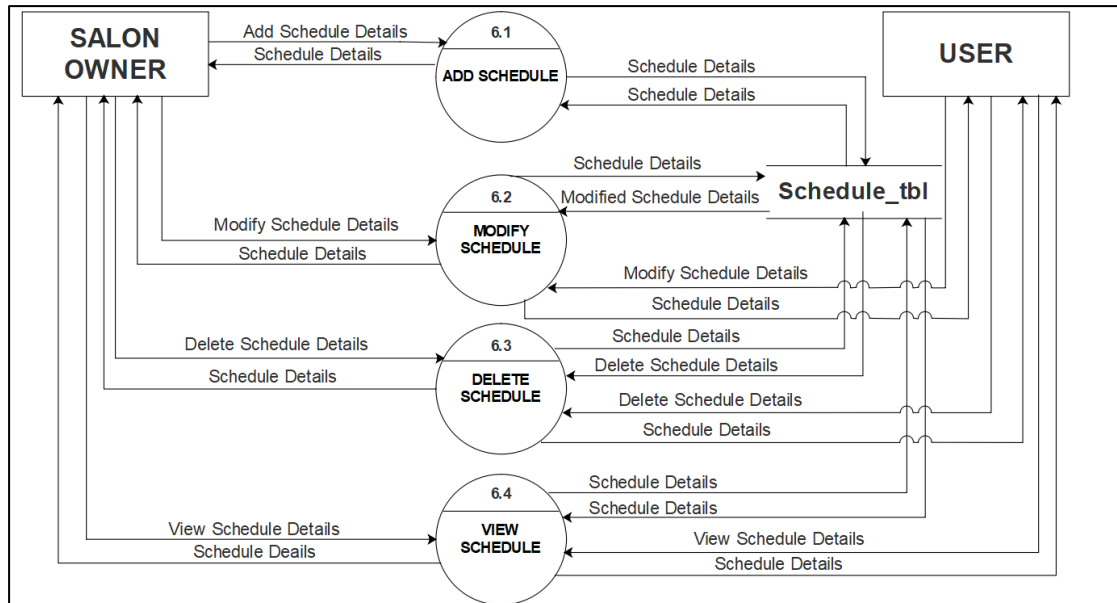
SALON OWNER

Add Schedule Details
Schedule Details

6.1
ADD SCHEDULE

Schedule Details
Schedule Details

USER

Schedule Details
Modified Schedule Details

Schedule_tbl

6.2
MODIFY SCHEDULE

Modify Schedule Details
Schedule Details

Modify Schedule Details
Schedule Details

Delete Schedule Details
Schedule Details

6.3
DELETE SCHEDULE

Schedule Details
Delete Schedule Details
Delete Schedule Details
Schedule Details

Schedule Details
Schedule Details

6.4
VIEW SCHEDULE

View Schedule Details
Schedule Deails

View Schedule Details
Schedule Details